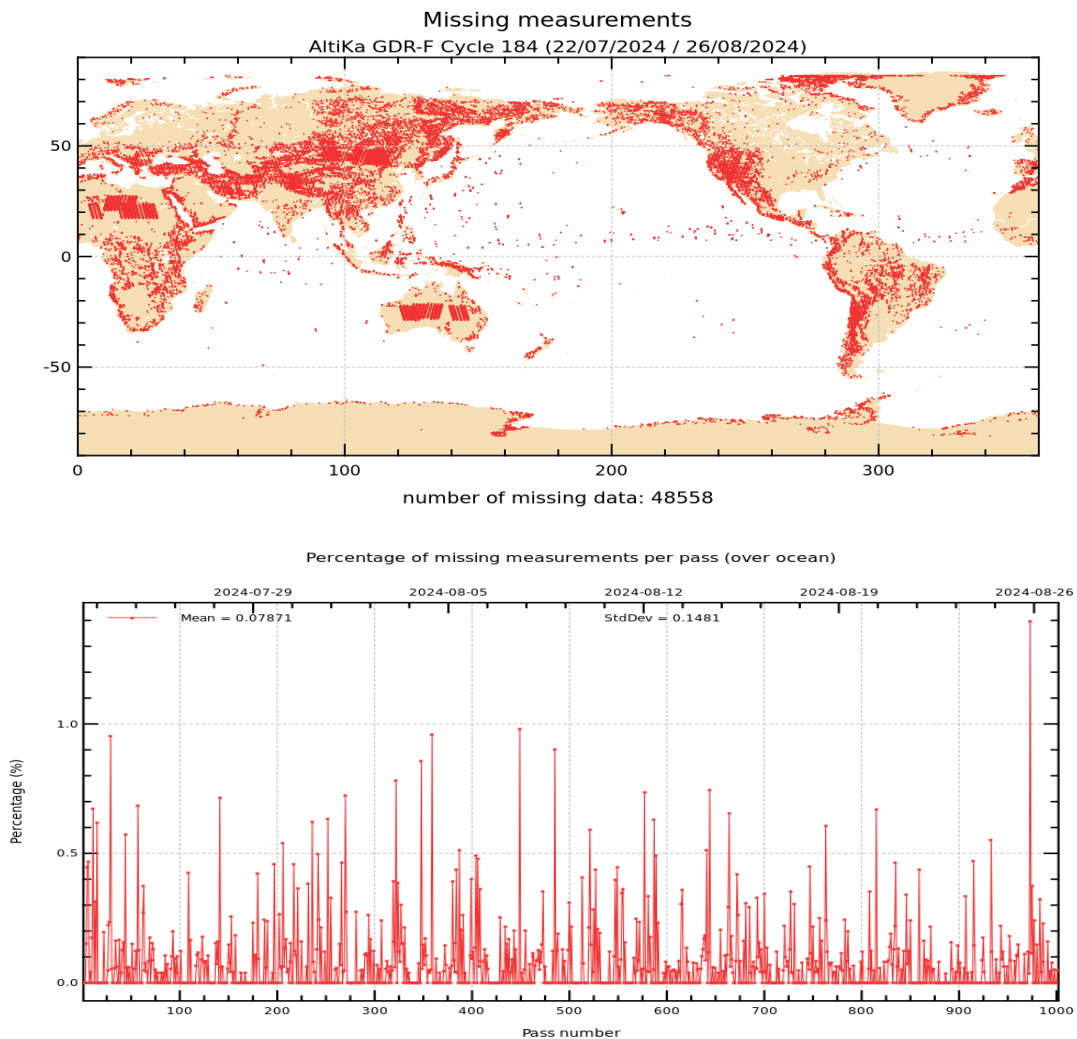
Missing measurements
AltiKa GDR-F Cycle 184 (22/07/2024 / 26/08/2024)

50
0
-50
0
100
200
300

number of missing data: 48558

Percentage of missing measurements per pass (over ocean)

2024-07-29
2024-08-05
2024-08-12
2024-08-19
2024-08-26

Mean = 0.07871
StdDev = 0.1481

Percentage (%)
1.0
0.5
0.0

100
200
300
400
500
600
700
800
900
1000

Pass number